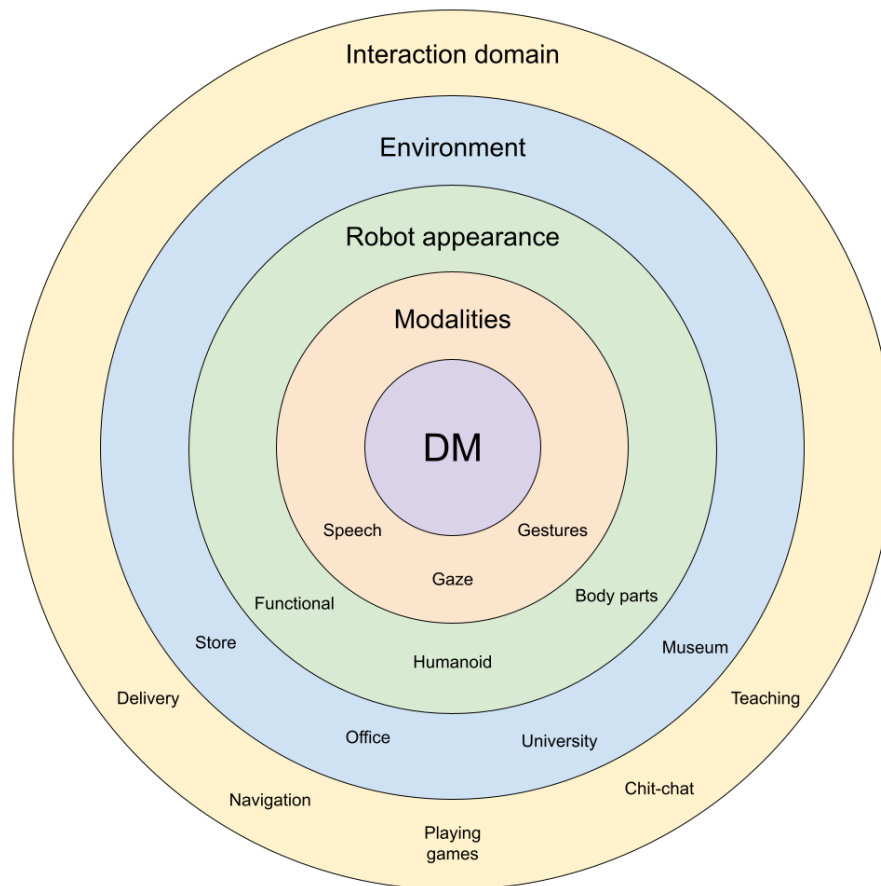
Interaction domain

Environment

Robot appearance

Modalities

DM

Speech

Gestures

Gaze

Functional

Body parts

Humanoid

Store

Museum

Office

University

Delivery

Teaching

Navigation

Chit-chat

Playing games